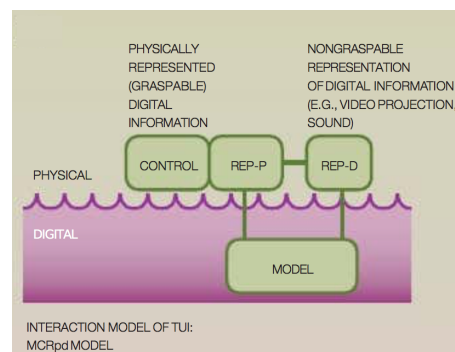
PHYSICALLY REPRESENTED (GRASPABLE) DIGITAL INFORMATION

NONGRASPABLE REPRESENTATION OF DIGITAL INFORMATION (E.G., VIDEO PROJECTION SOUND)

CONTROL

REP-P

REP-D

PHYSICAL

DIGITAL

MODEL

INTERACTION MODEL OF TUI: MCRpd MODEL